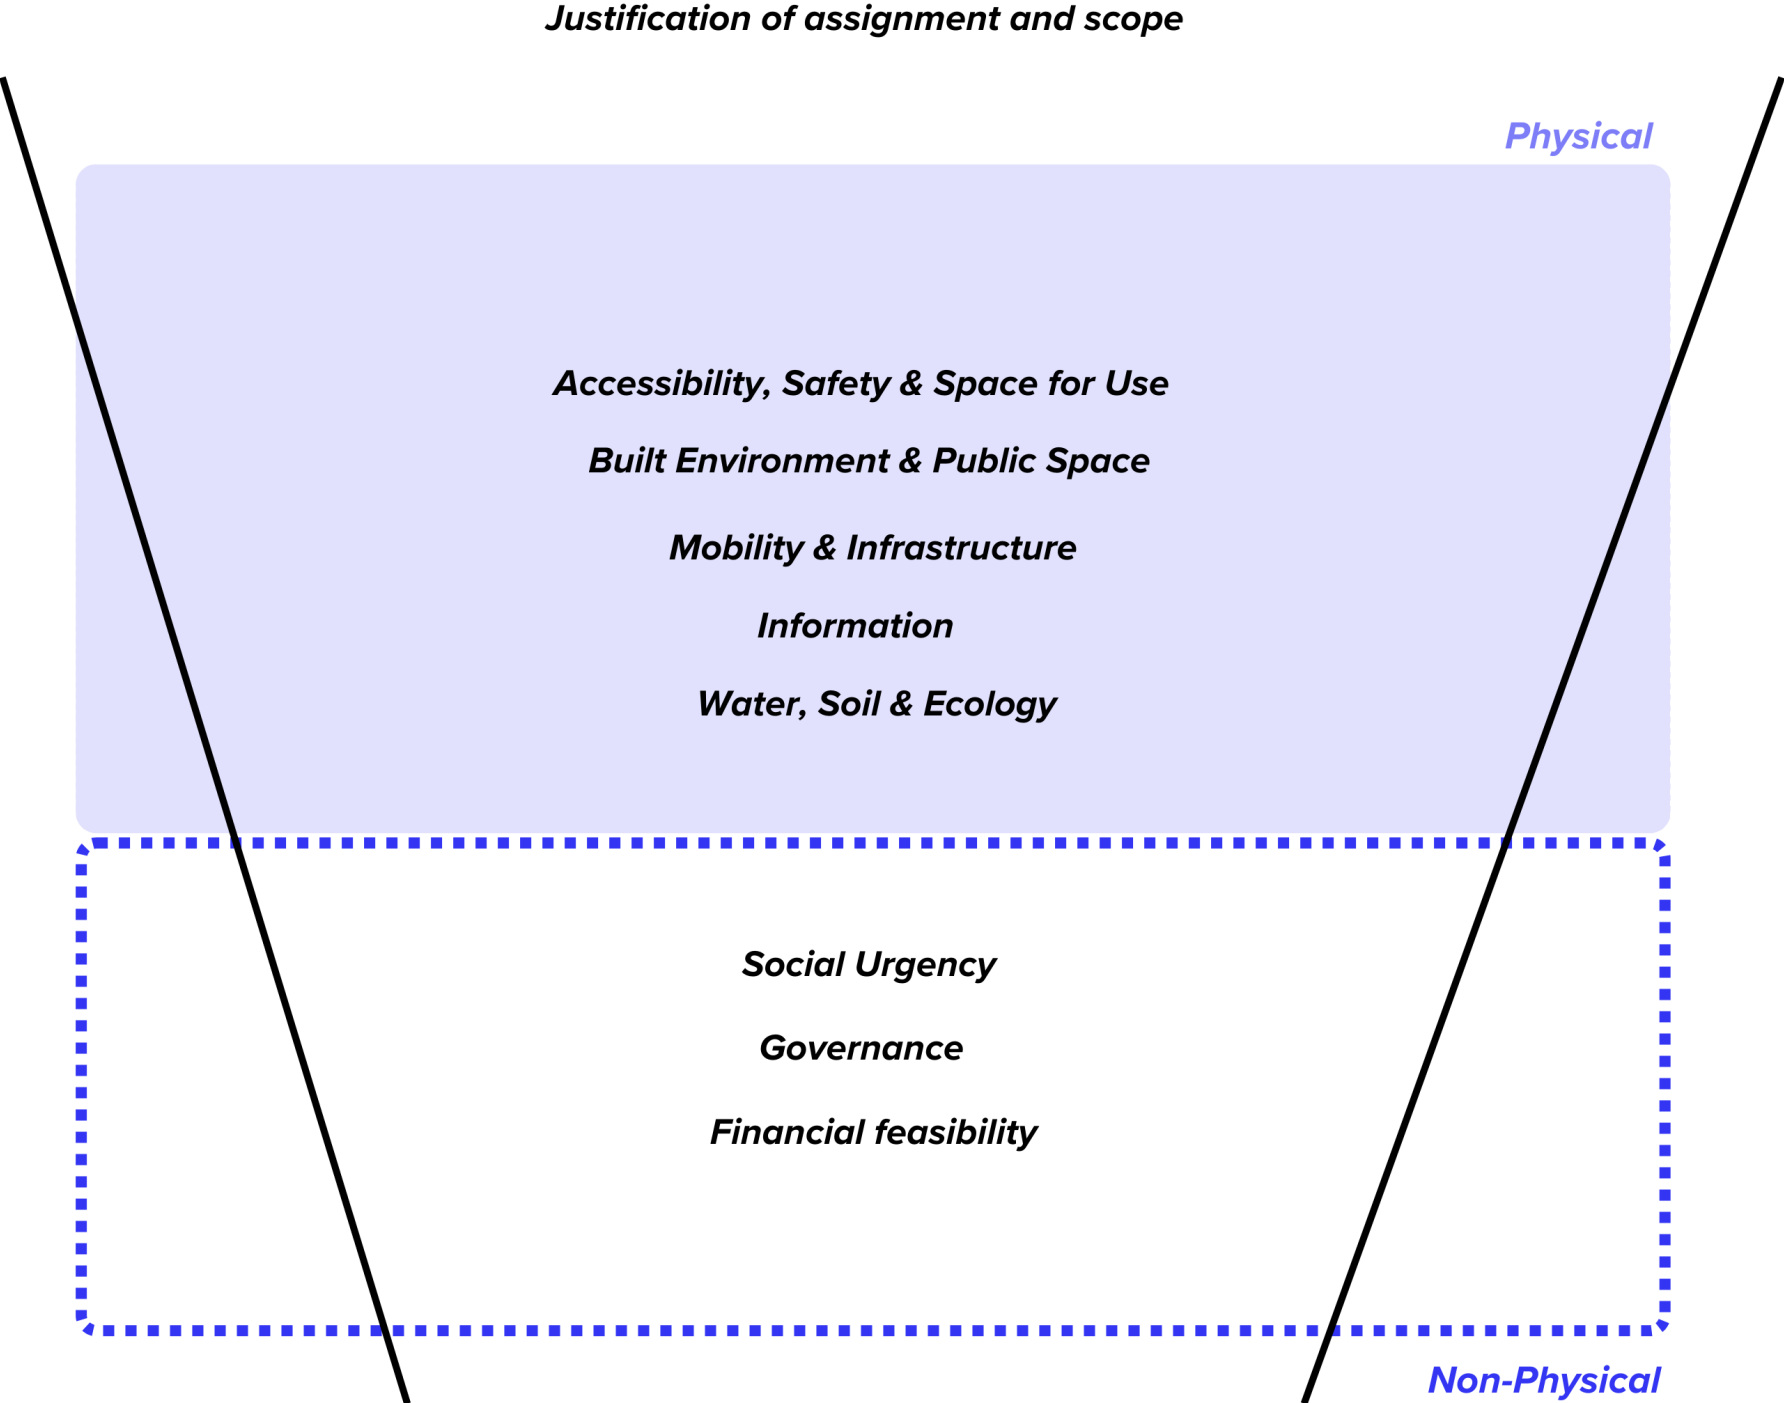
Justification of assignment and scope

Physical

Accessibility, Safety & Space for Use

Built Environment & Public Space

Mobility & Infrastructure

Information

Water, Soil & Ecology

Social Urgency

Governance

Financial feasibility

Non-Physical